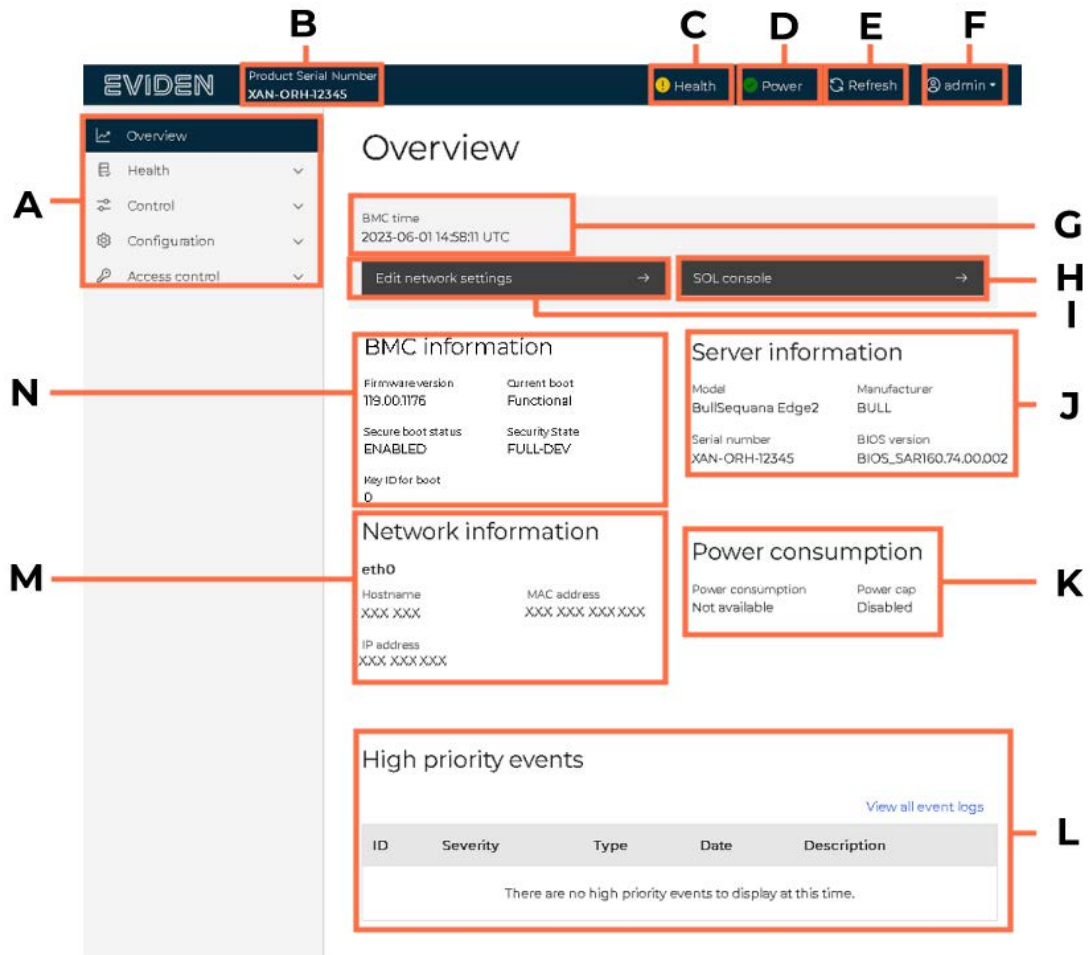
B C D E F

EVIDEN Product Serial Number XAN-ORH-12345 Health Power Refresh admin

A

Overview
Health
Control
Configuration
Access control

Overview

BMC time
2023-06-01 14:58:11 UTC

G

Edit network settings →

SOL console →

H

I

N

BMC information

Firmware version
119.00.1176

Current boot
Functional

Secure boot status
ENABLED

Security State
FULL-DEV

Key ID for boot
0

Server information

Model
BullSequana Edge2

Manufacturer
BULL

Serial number
XAN-ORH-12345

BIOS version
BIOS_SAR160.74.00.002

J

M

Network information

eth0

Hostname
XXX XXX

MAC address
XXX XXX XXX XXX

IP address
XXX XXX XXX

Power consumption

Power consumption
Not available

Power cap
Disabled

K

High priority events

View all event logs

| ID | Severity | Type | Date | Description |
|---|---|---|---|---|
| There are no high priority events to display at this time. | | | | |

L